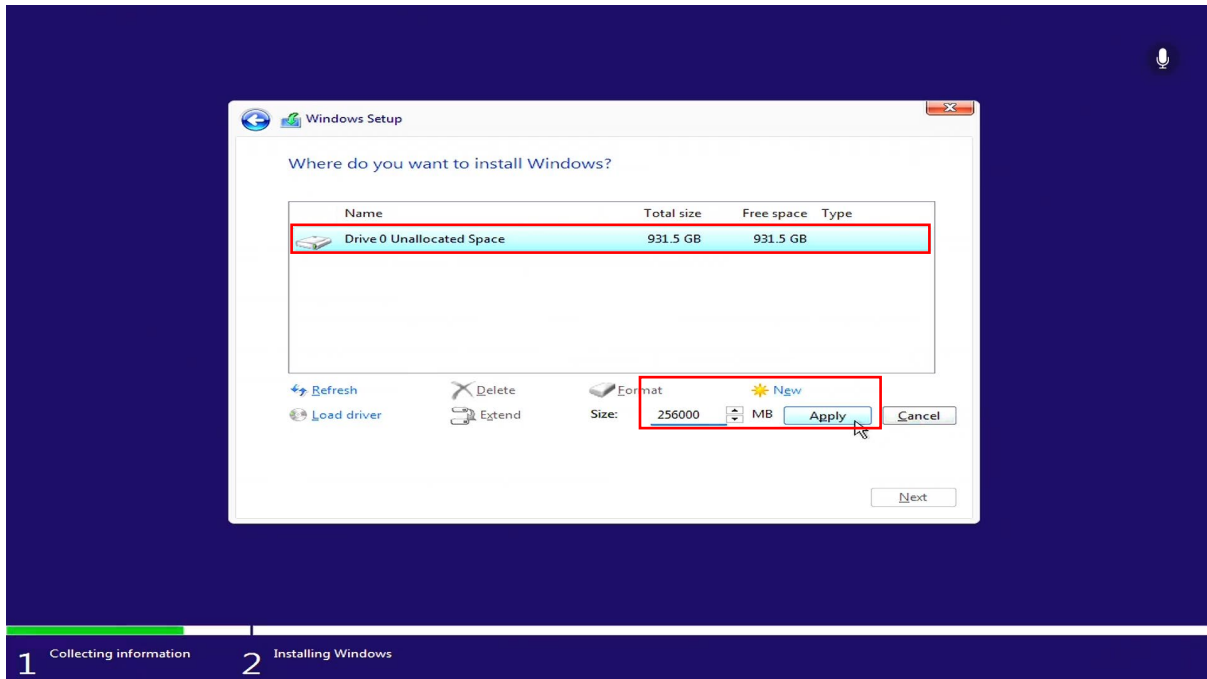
Windows Setup

Where do you want to install Windows?

| Name | Total size | Free space | Type |
|---|---|---|---|
| Drive 0 Unallocated Space | 931.5 GB | 931.5 GB | |

Refresh
Delete
Format
New
Load driver
Extend
Size: 256000 MB
Apply
Cancel

Next

1 Collecting information
2 Installing Windows